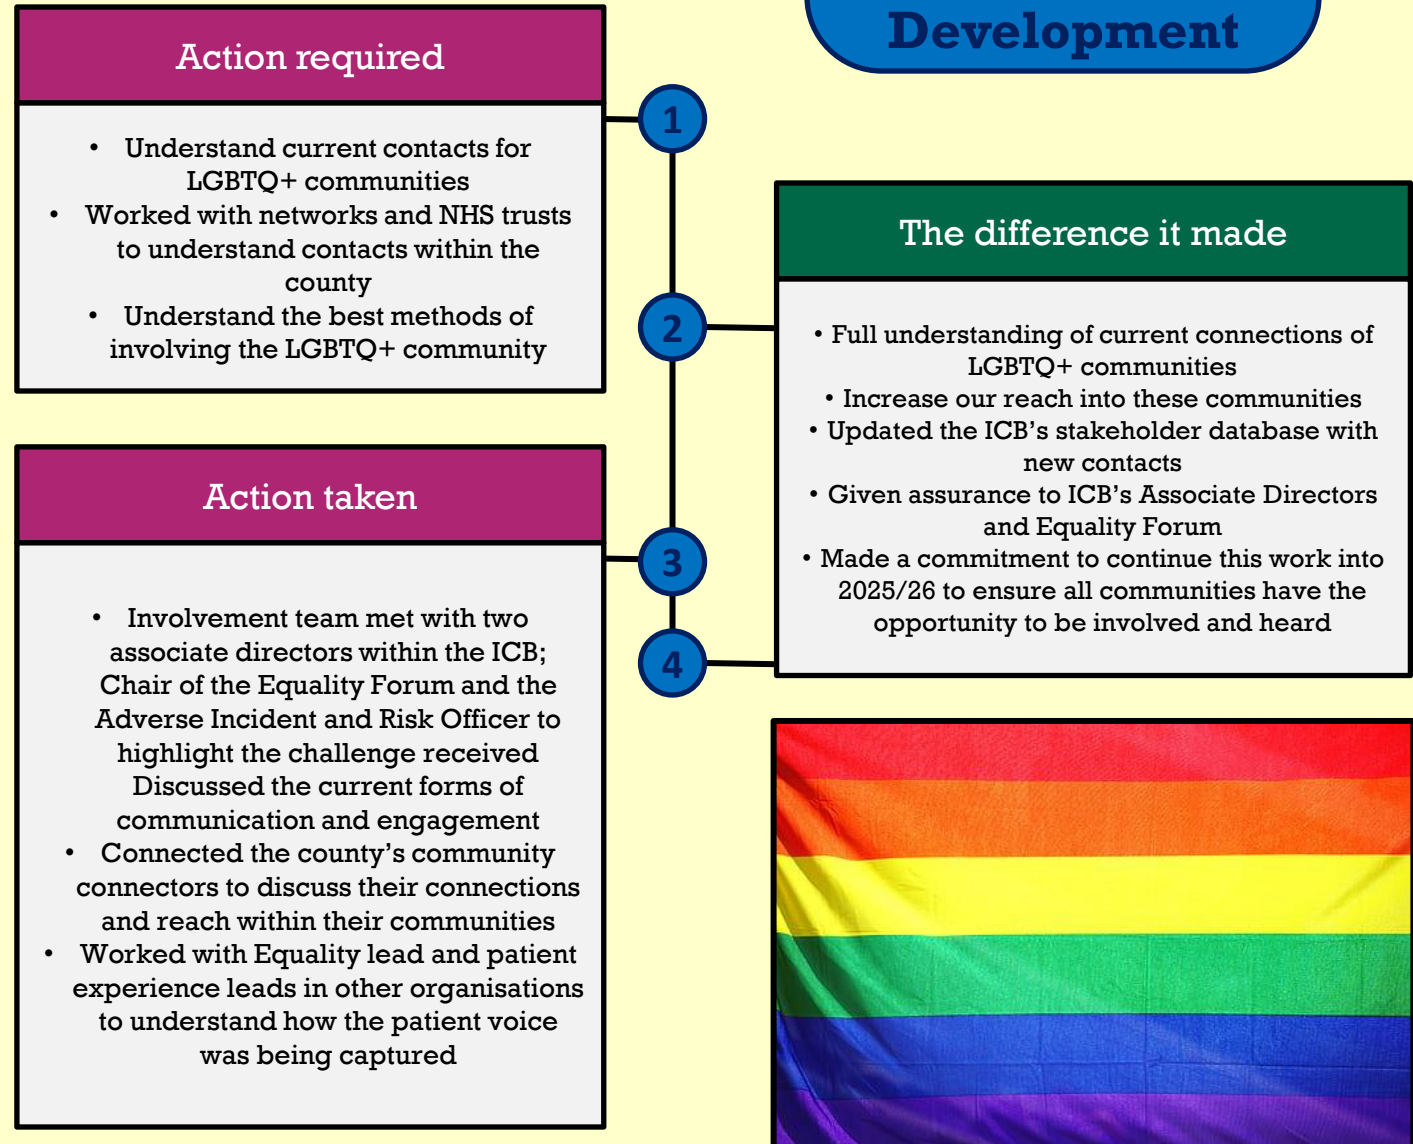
Development

Action required

• Understand current contacts for LGBTQ+ communities
• Worked with networks and NHS trusts to understand contacts within the county
• Understand the best methods of involving the LGBTQ+ community

1

2

3

4

The difference it made

• Full understanding of current connections of LGBTQ+ communities
• Increase our reach into these communities
• Updated the ICB's stakeholder database with new contacts
• Given assurance to ICB's Associate Directors and Equality Forum
• Made a commitment to continue this work into 2025/26 to ensure all communities have the opportunity to be involved and heard

Action taken

• Involvement team met with two associate directors within the ICB; Chair of the Equality Forum and the Adverse Incident and Risk Officer to highlight the challenge received Discussed the current forms of communication and engagement
• Connected the county's community connectors to discuss their connections and reach within their communities
• Worked with Equality lead and patient experience leads in other organisations to understand how the patient voice was being captured